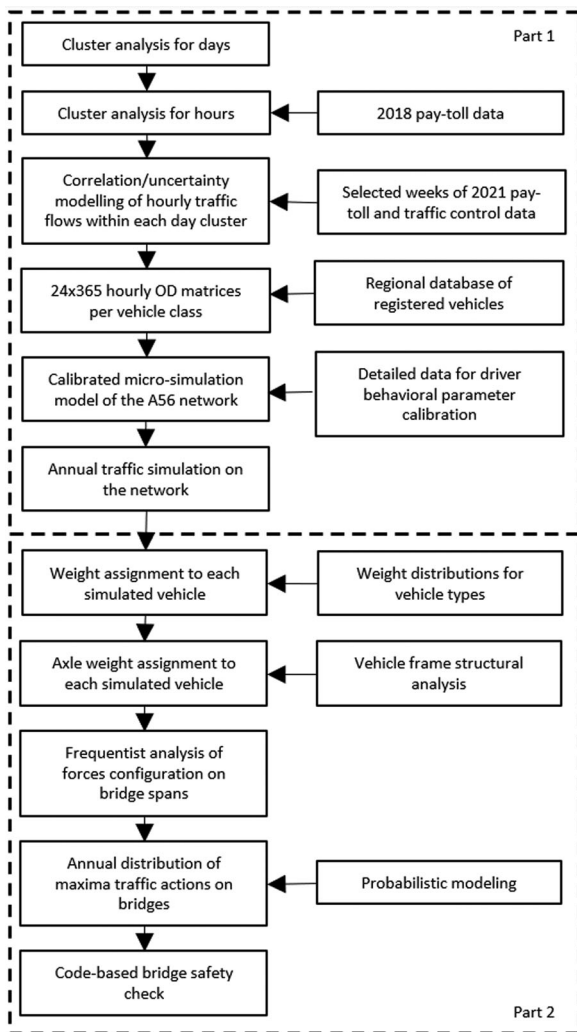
Part 1

Cluster analysis for days

Cluster analysis for hours

2018 pay-toll data

Correlation/uncertainty modelling of hourly traffic flows within each day cluster

Selected weeks of 2021 pay-toll and traffic control data

24x365 hourly OD matrices per vehicle class

Regional database of registered vehicles

Calibrated micro-simulation model of the A56 network

Detailed data for driver behavioral parameter calibration

Annual traffic simulation on the network

Weight assignment to each simulated vehicle

Weight distributions for vehicle types

Axle weight assignment to each simulated vehicle

Vehicle frame structural analysis

Frequentist analysis of forces configuration on bridge spans

Annual distribution of maxima traffic actions on bridges

Probabilistic modeling

Code-based bridge safety check

Part 2